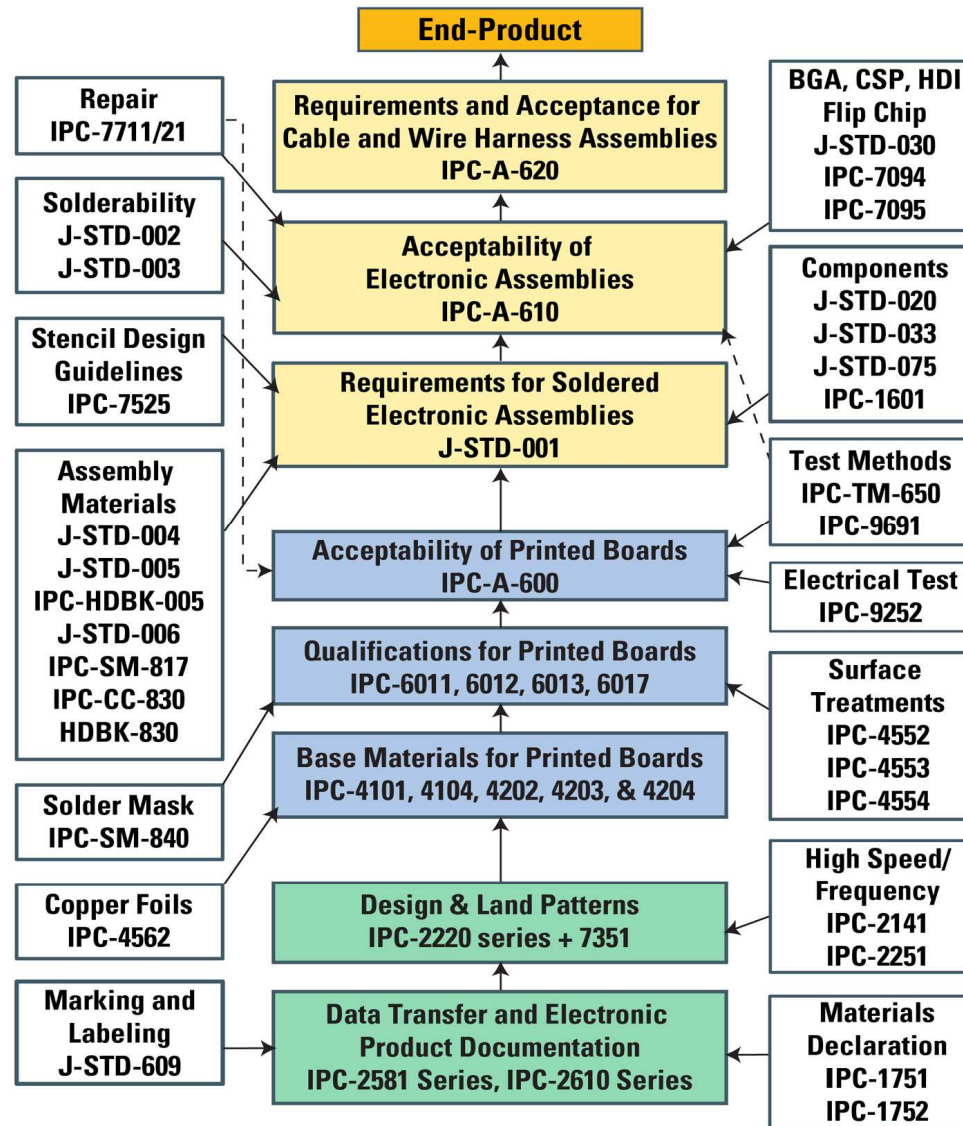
End-Product

Requirements and Acceptance for Cable and Wire Harness Assemblies
IPC-A-620

Acceptability of Electronic Assemblies
IPC-A-610

Requirements for Soldered Electronic Assemblies
J-STD-001

Acceptability of Printed Boards
IPC-A-600

Qualifications for Printed Boards
IPC-6011, 6012, 6013, 6017

Base Materials for Printed Boards
IPC-4101, 4104, 4202, 4203, & 4204

Design & Land Patterns
IPC-2220 series + 7351

Data Transfer and Electronic Product Documentation
IPC-2581 Series, IPC-2610 Series

Repair
IPC-7711/21

Solderability
J-STD-002
J-STD-003

Stencil Design Guidelines
IPC-7525

Assembly Materials
J-STD-004
J-STD-005
IPC-HDBK-005
J-STD-006
IPC-SM-817
IPC-CC-830
HDBK-830

Solder Mask
IPC-SM-840

Copper Foils
IPC-4562

Marking and Labeling
J-STD-609

BGA, CSP, HDI
Flip Chip
J-STD-030
IPC-7094
IPC-7095

Components
J-STD-020
J-STD-033
J-STD-075
IPC-1601

Test Methods
IPC-TM-650
IPC-9691

Electrical Test
IPC-9252

Surface Treatments
IPC-4552
IPC-4553
IPC-4554

High Speed/ Frequency
IPC-2141
IPC-2251

Materials Declaration
IPC-1751
IPC-1752